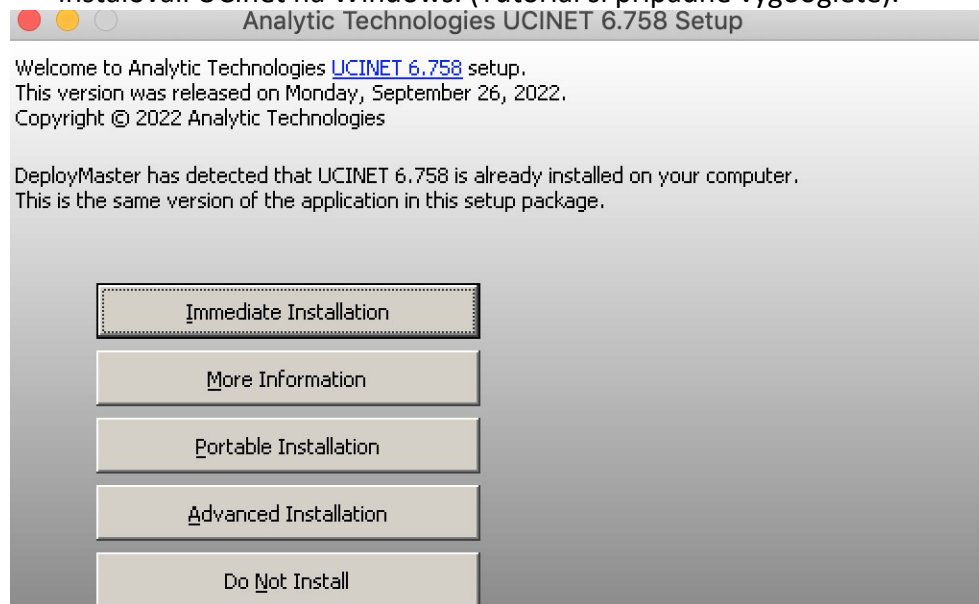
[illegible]
Analytic Technologies UCINET 6.758 Setup

Welcome to Analytic Technologies UCINET 6.758 setup.
This version was released on Monday, September 26, 2022.
Copyright © 2022 Analytic Technologies

DeployMaster has detected that UCINET 6.758 is already installed on your computer.
This is the same version of the application in this setup package.

Immediate Installation

More Information

Portable Installation

Advanced Installation

Do Not Install